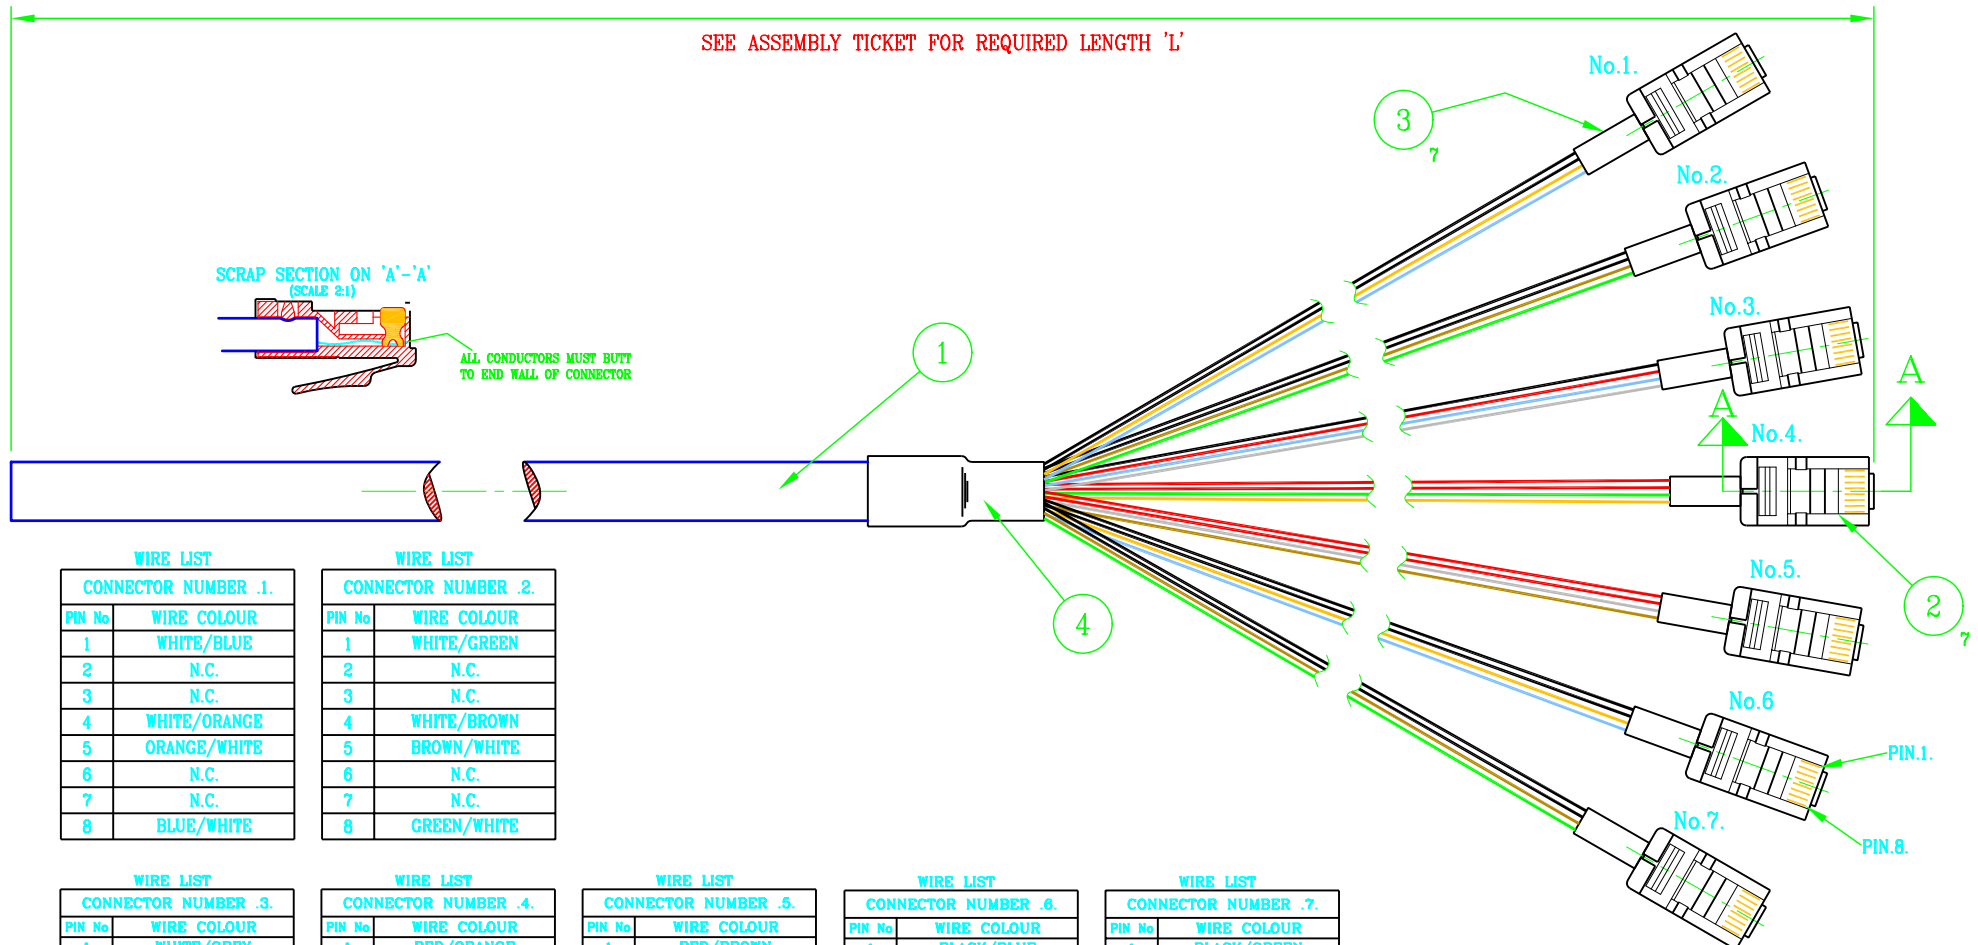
SEE ASSEMBLY TICKET FOR REQUIRED LENGTH 'L'

No.1.

3
7

No.2.

SCRAP SECTION ON 'A'-'A'
(SCALE 2:1)

ALL CONDUCTORS MUST BUTT TO END WALL OF CONNECTOR

No.3.

1

A

A

No.4.

No.5.

2
7

4

No.6

PIN.1.

No.7.

PIN.8.

WIRE LIST

| CONNECTOR NUMBER .1. | |
|---|---|
| PIN No | WIRE COLOUR |
| 1 | WHITE/BLUE |
| 2 | N.C. |
| 3 | N.C. |
| 4 | WHITE/ORANGE |
| 5 | ORANGE/WHITE |
| 6 | N.C. |
| 7 | N.C. |
| 8 | BLUE/WHITE |

WIRE LIST

| CONNECTOR NUMBER .2. | |
|---|---|
| PIN No | WIRE COLOUR |
| 1 | WHITE/GREEN |
| 2 | N.C. |
| 3 | N.C. |
| 4 | WHITE/BROWN |
| 5 | BROWN/WHITE |
| 6 | N.C. |
| 7 | N.C. |
| 8 | GREEN/WHITE |

WIRE LIST

| CONNECTOR NUMBER .3. | |
|---|---|
| PIN No | WIRE COLOUR |
| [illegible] | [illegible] |

WIRE LIST

| CONNECTOR NUMBER .4. | |
|---|---|
| PIN No | WIRE COLOUR |
| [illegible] | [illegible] |

WIRE LIST

| CONNECTOR NUMBER .5. | |
|---|---|
| PIN No | WIRE COLOUR |
| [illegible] | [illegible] |

WIRE LIST

| CONNECTOR NUMBER .6. | |
|---|---|
| PIN No | WIRE COLOUR |
| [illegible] | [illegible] |

WIRE LIST

| CONNECTOR NUMBER .7. | |
|---|---|
| PIN No | WIRE COLOUR |
| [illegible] | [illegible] |